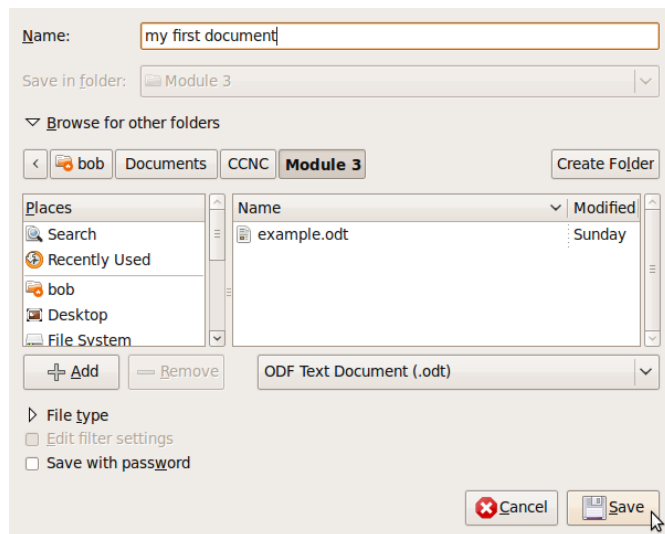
Name: my first document

Save in folder: Module 3

Browse for other folders

bob | Documents | CCNC | Module 3

Create Folder

| Places |
|---|
| Search |
| Recently Used |
| bob |
| Desktop |
| File System |

| Name | Modified |
|---|---|
| example.odt | Sunday |

Add

Remove

ODF Text Document (.odt)

File type

Edit filter settings

Save with password

Cancel

Save